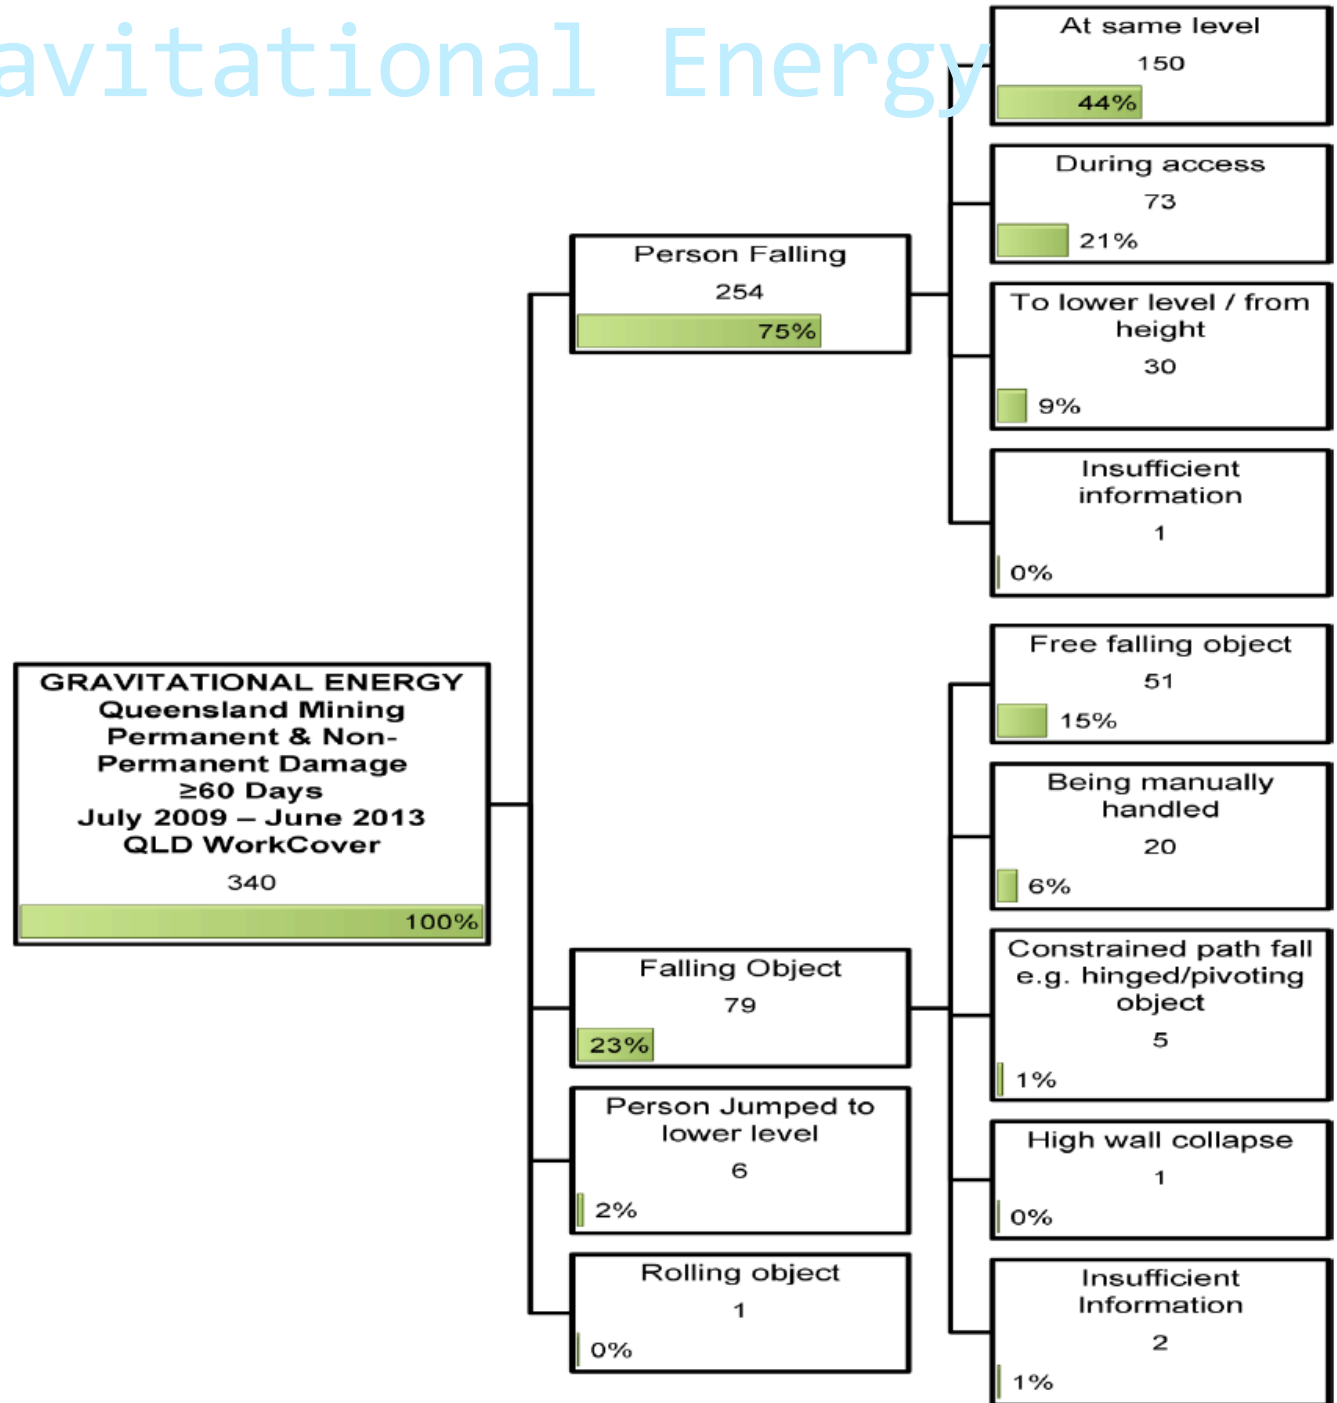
avitational Energy

GRAVITATIONAL ENERGY
Queensland Mining
Permanent & Non-Permanent Damage
≥60 Days
July 2009 – June 2013
QLD WorkCover
340
100%

Person Falling
254
75%

At same level
150
44%

During access
73
21%

To lower level / from height
30
9%

Insufficient information
1
0%

Falling Object
79
23%

Free falling object
51
15%

Being manually handled
20
6%

Constrained path fall e.g. hinged/pivoting object
5
1%

High wall collapse
1
0%

Insufficient Information
2
1%

Person Jumped to lower level
6
2%

Rolling object
1
0%